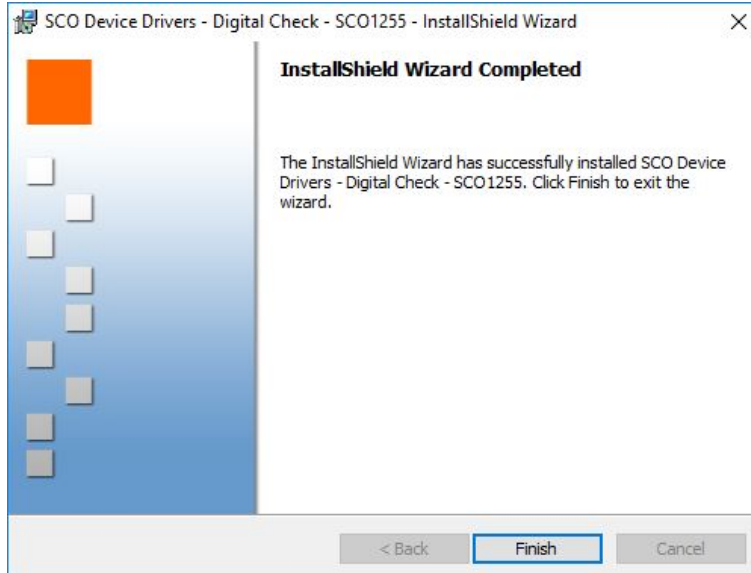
SCO Device Drivers - Digital Check - SCO1255 - InstallShield Wizard ×

InstallShield Wizard Completed

The InstallShield Wizard has successfully installed SCO Device Drivers - Digital Check - SCO1255. Click Finish to exit the wizard.

< Back
Finish
Cancel